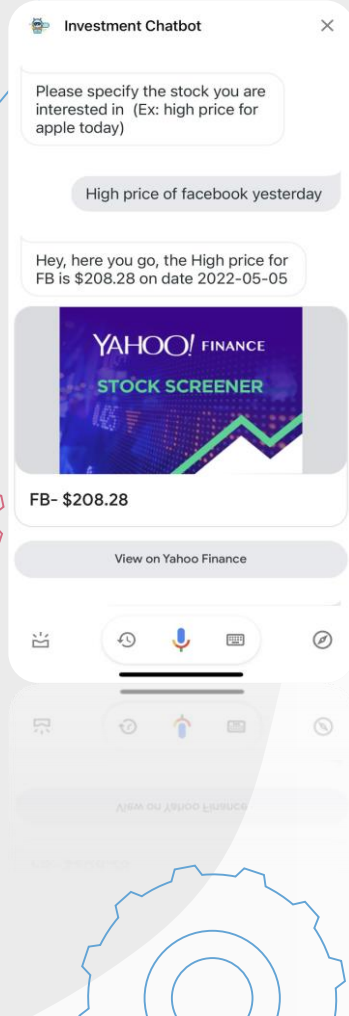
Investment Chatbot

Please specify the stock you are interested in (Ex: high price for apple today)

High price of facebook yesterday

Hey, here you go, the High price for FB is $208.28 on date 2022-05-05

YAHOO! FINANCE
STOCK SCREENER

FB- $208.28

View on Yahoo Finance